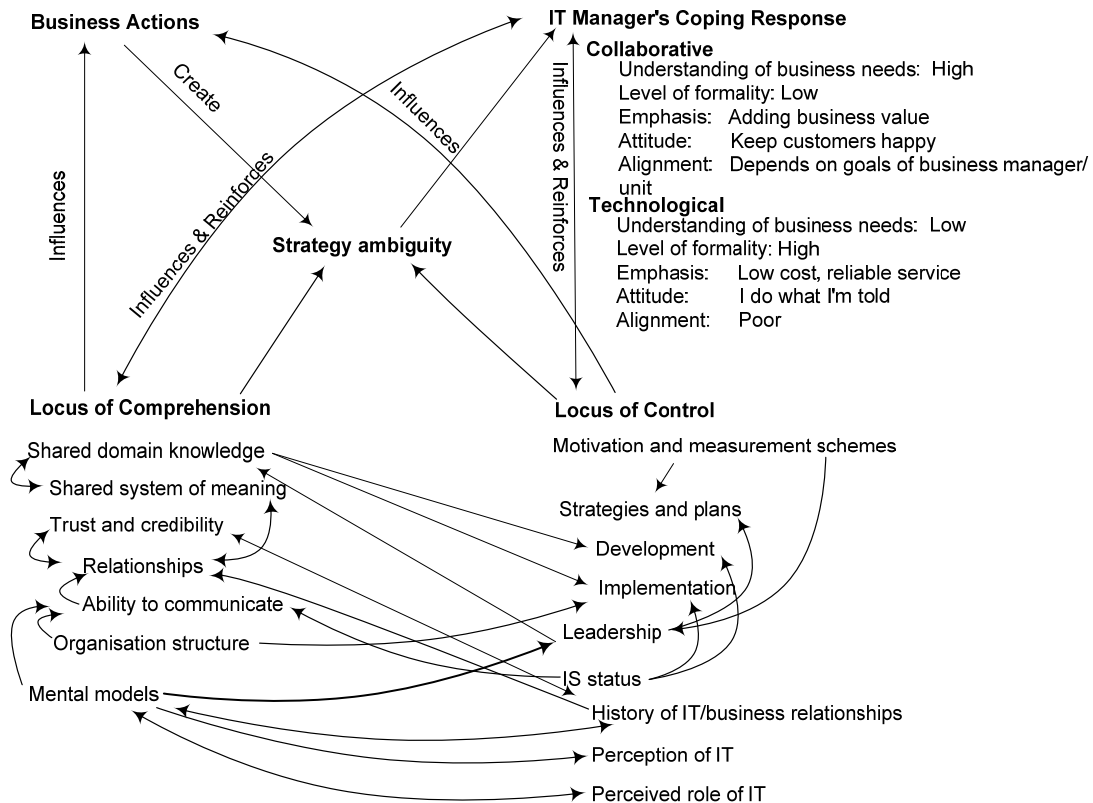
Business Actions

IT Manager's Coping Response

Collaborative
Understanding of business needs: High
Level of formality: Low
Emphasis: Adding business value
Attitude: Keep customers happy
Alignment: Depends on goals of business manager/ unit

Technological
Understanding of business needs: Low
Level of formality: High
Emphasis: Low cost, reliable service
Attitude: I do what I'm told
Alignment: Poor

Create

Influences

Influences

Influences & Reinforces

Influences & Reinforces

Influences

Strategy ambiguity

Locus of Comprehension

Locus of Control

Shared domain knowledge
Shared system of meaning
Trust and credibility
Relationships
Ability to communicate
Organisation structure
Mental models

Motivation and measurement schemes
Strategies and plans
Development
Implementation
Leadership
IS status
History of IT/business relationships
Perception of IT
Perceived role of IT